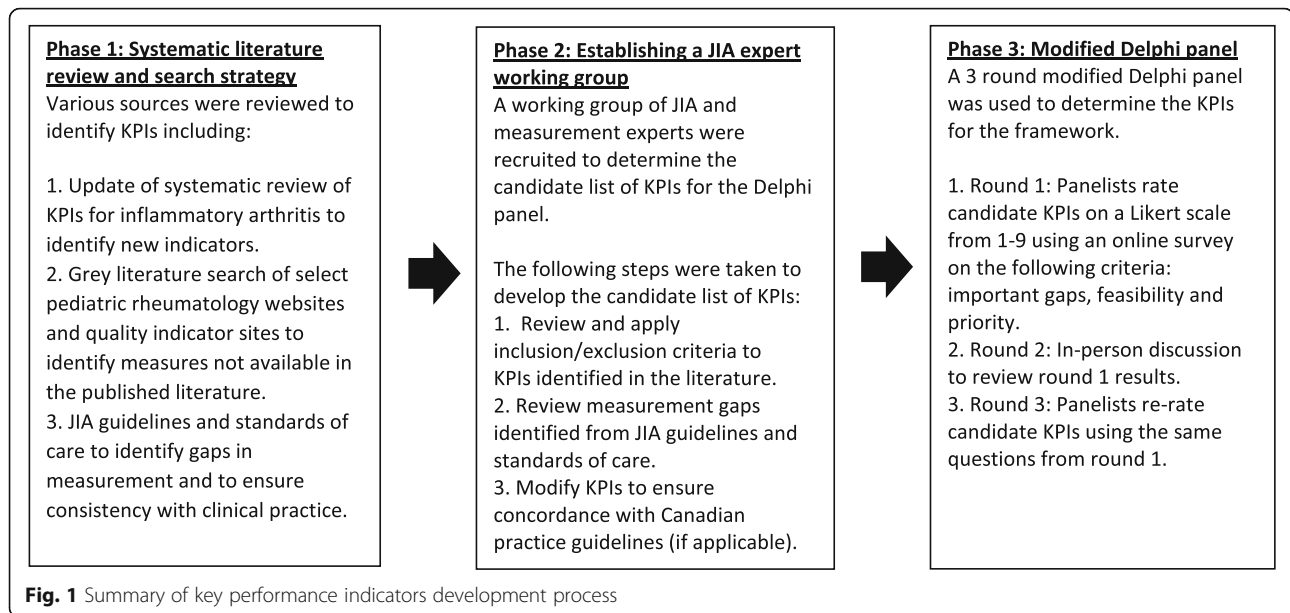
Phase 1: Systematic literature review and search strategy
Various sources were reviewed to identify KPIs including:

1. Update of systematic review of KPIs for inflammatory arthritis to identify new indicators.
2. Grey literature search of select pediatric rheumatology websites and quality indicator sites to identify measures not available in the published literature.
3. JIA guidelines and standards of care to identify gaps in measurement and to ensure consistency with clinical practice.

Phase 2: Establishing a JIA expert working group
A working group of JIA and measurement experts were recruited to determine the candidate list of KPIs for the Delphi panel.

The following steps were taken to develop the candidate list of KPIs:
1. Review and apply inclusion/exclusion criteria to KPIs identified in the literature.
2. Review measurement gaps identified from JIA guidelines and standards of care.
3. Modify KPIs to ensure concordance with Canadian practice guidelines (if applicable).

Phase 3: Modified Delphi panel
A 3 round modified Delphi panel was used to determine the KPIs for the framework.

1. Round 1: Panelists rate candidate KPIs on a Likert scale from 1-9 using an online survey on the following criteria: important gaps, feasibility and priority.
2. Round 2: In-person discussion to review round 1 results.
3. Round 3: Panelists re-rate candidate KPIs using the same questions from round 1.

Fig. 1 Summary of key performance indicators development process